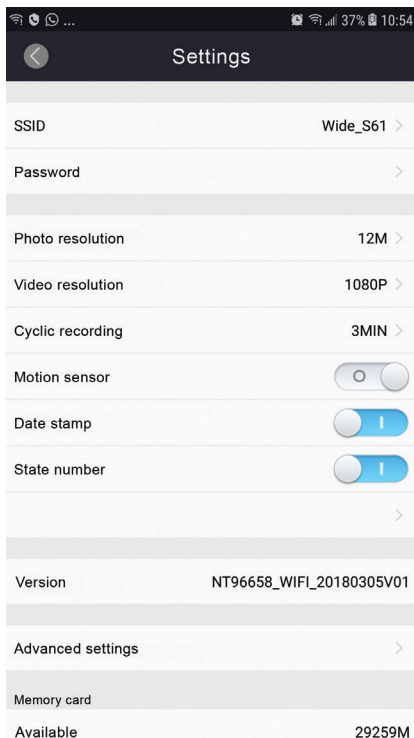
37% 10:54

Settings

SSID Wide_S61

Password

Photo resolution 12M

Video resolution 1080P

Cyclic recording 3MIN

Motion sensor

Date stamp

State number

Version NT96658_WIFI_20180305V01

Advanced settings

Memory card

Available 29259M